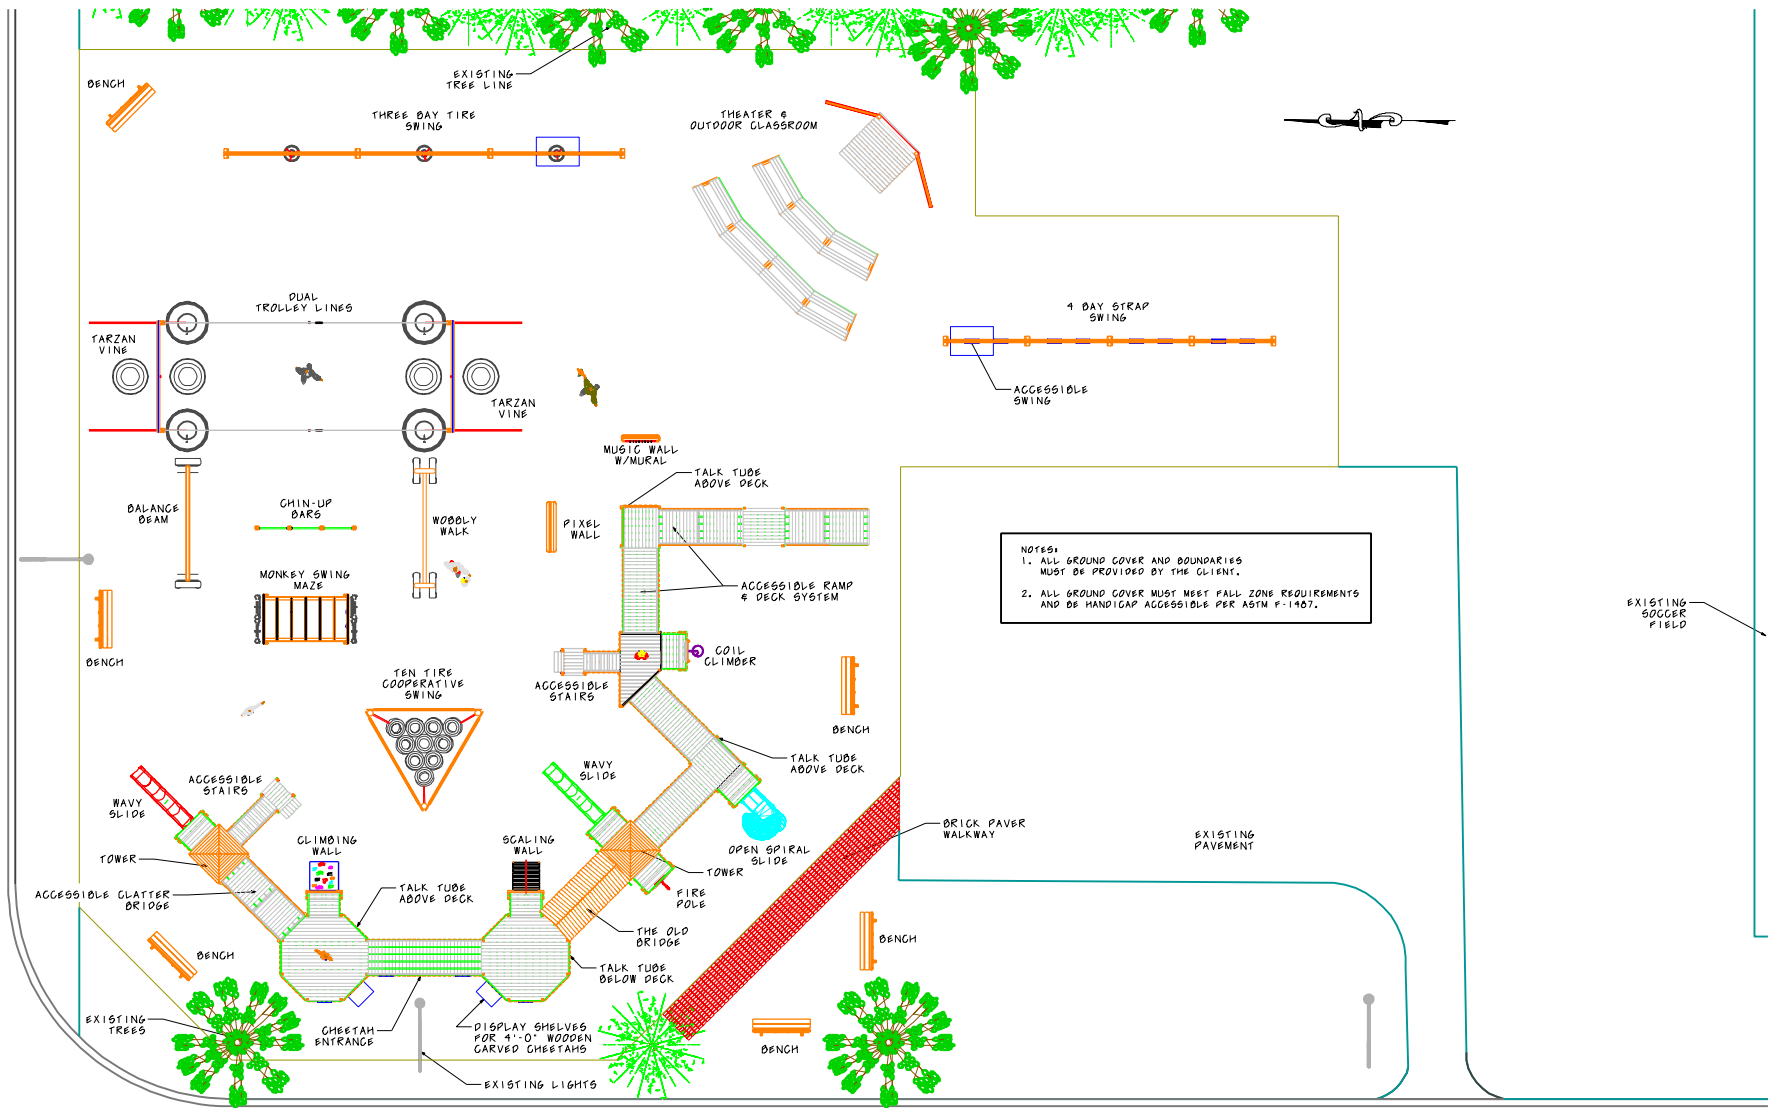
EXISTING TREE LINE

BENCH

THREE BAY TIRE SWING

THEATER & OUTDOOR CLASSROOM

DUAL TROLLEY LINES

TARZAN VINE

TARZAN VINE

4 BAY STRAP SWING

ACCESSIBLE SWING

MUSIC WALL W/MURAL

TALK TUBE ABOVE DECK

BALANCE BEAM

CHIN-UP BARS

WOBBLY WALK

PIXEL WALL

ACCESSIBLE RAMP & DECK SYSTEM

NOTES:
1. ALL GROUND COVER AND BOUNDARIES MUST BE PROVIDED BY THE CLIENT.

2. ALL GROUND COVER MUST MEET FALL ZONE REQUIREMENTS AND BE HANDICAP ACCESSIBLE PER ASTM F-1487.

EXISTING SOCCER FIELD

MONKEY SWING MAZE

BENCH

COIL CLIMBER

ACCESSIBLE STAIRS

TEN TIRE COOPERATIVE SWING

BENCH

TALK TUBE ABOVE DECK

WAVY SLIDE

ACCESSIBLE STAIRS

WAVY SLIDE

BRICK PAVER WALKWAY

EXISTING PAVEMENT

CLIMBING WALL

SCALING WALL

OPEN SPIRAL SLIDE

TOWER

TOWER

ACCESSIBLE CLATTER BRIDGE

TALK TUBE ABOVE DECK

FIRE POLE

THE OLD BRIDGE

BENCH

BENCH

TALK TUBE BELOW DECK

EXISTING TREES

CHEETAH ENTRANCE

DISPLAY SHELVES FOR 4'-0" WOODEN CARVED CHEETAHS

BENCH

EXISTING LIGHTS